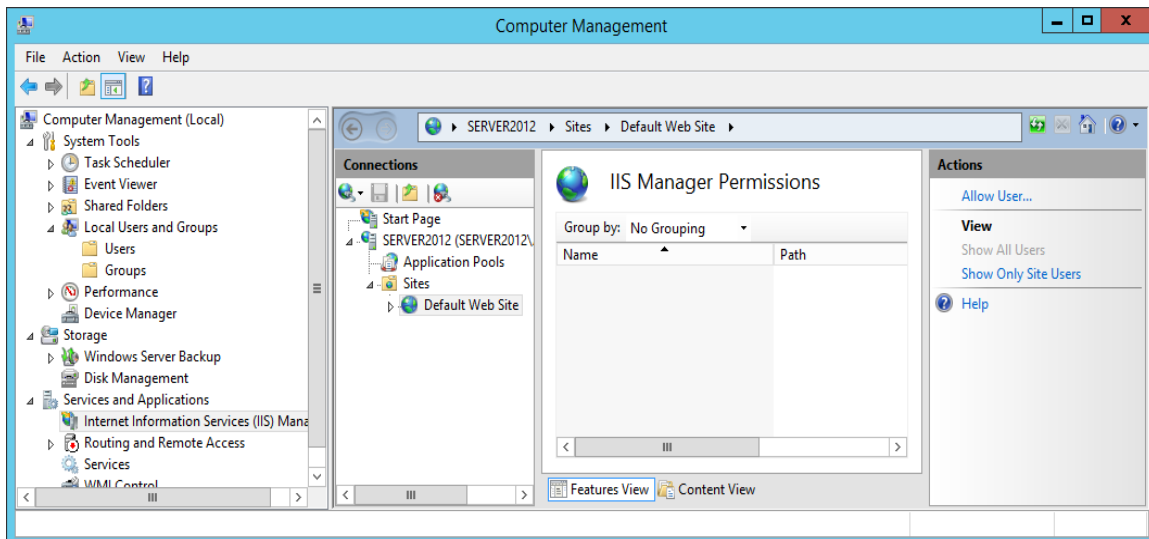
Computer Management

File Action View Help

Computer Management (Local)
System Tools
Task Scheduler
Event Viewer
Shared Folders
Local Users and Groups
Users
Groups
Performance
Device Manager
Storage
Windows Server Backup
Disk Management
Services and Applications
Internet Information Services (IIS) Mana
Routing and Remote Access
Services
WMI Control

SERVER2012 ▸ Sites ▸ Default Web Site ▸

Connections
Start Page
SERVER2012 (SERVER2012\
Application Pools
Sites
Default Web Site

IIS Manager Permissions

Group by: No Grouping

| Name | Path |
|---|---|

Features View Content View

Actions
Allow User...
View
Show All Users
Show Only Site Users
Help